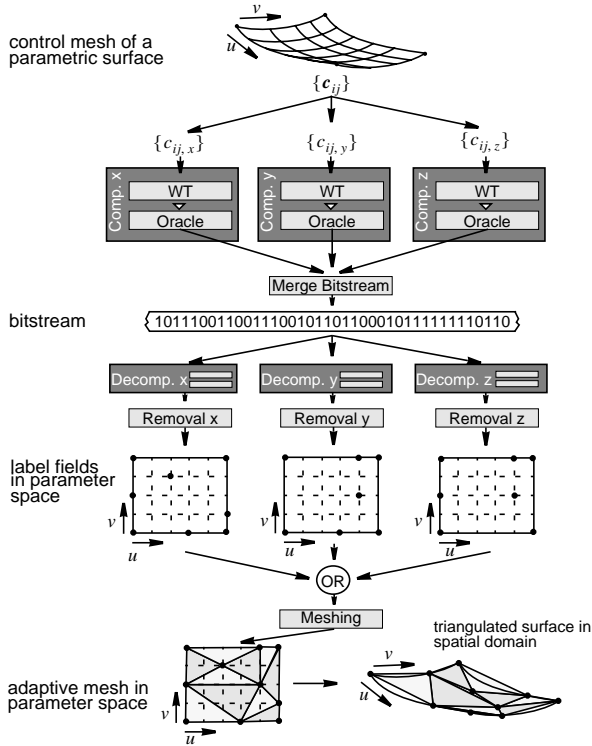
control mesh of a parametric surface

$v$

$u$

$\{c_{ij}\}$

$\{c_{ij,x}\}$

$\{c_{ij,y}\}$

$\{c_{ij,z}\}$

Comp. x

WT

Oracle

Comp. y

WT

Oracle

Comp. z

WT

Oracle

Merge Bitstream

bitstream

10111001100111001011011000101111111110110

Decomp. x

Decomp. y

Decomp. z

Removal x

Removal y

Removal z

label fields in parameter space

$v$

$u$

$v$

$u$

$v$

$u$

OR

Meshing

triangulated surface in spatial domain

$v$

$u$

adaptive mesh in parameter space

$v$

$u$